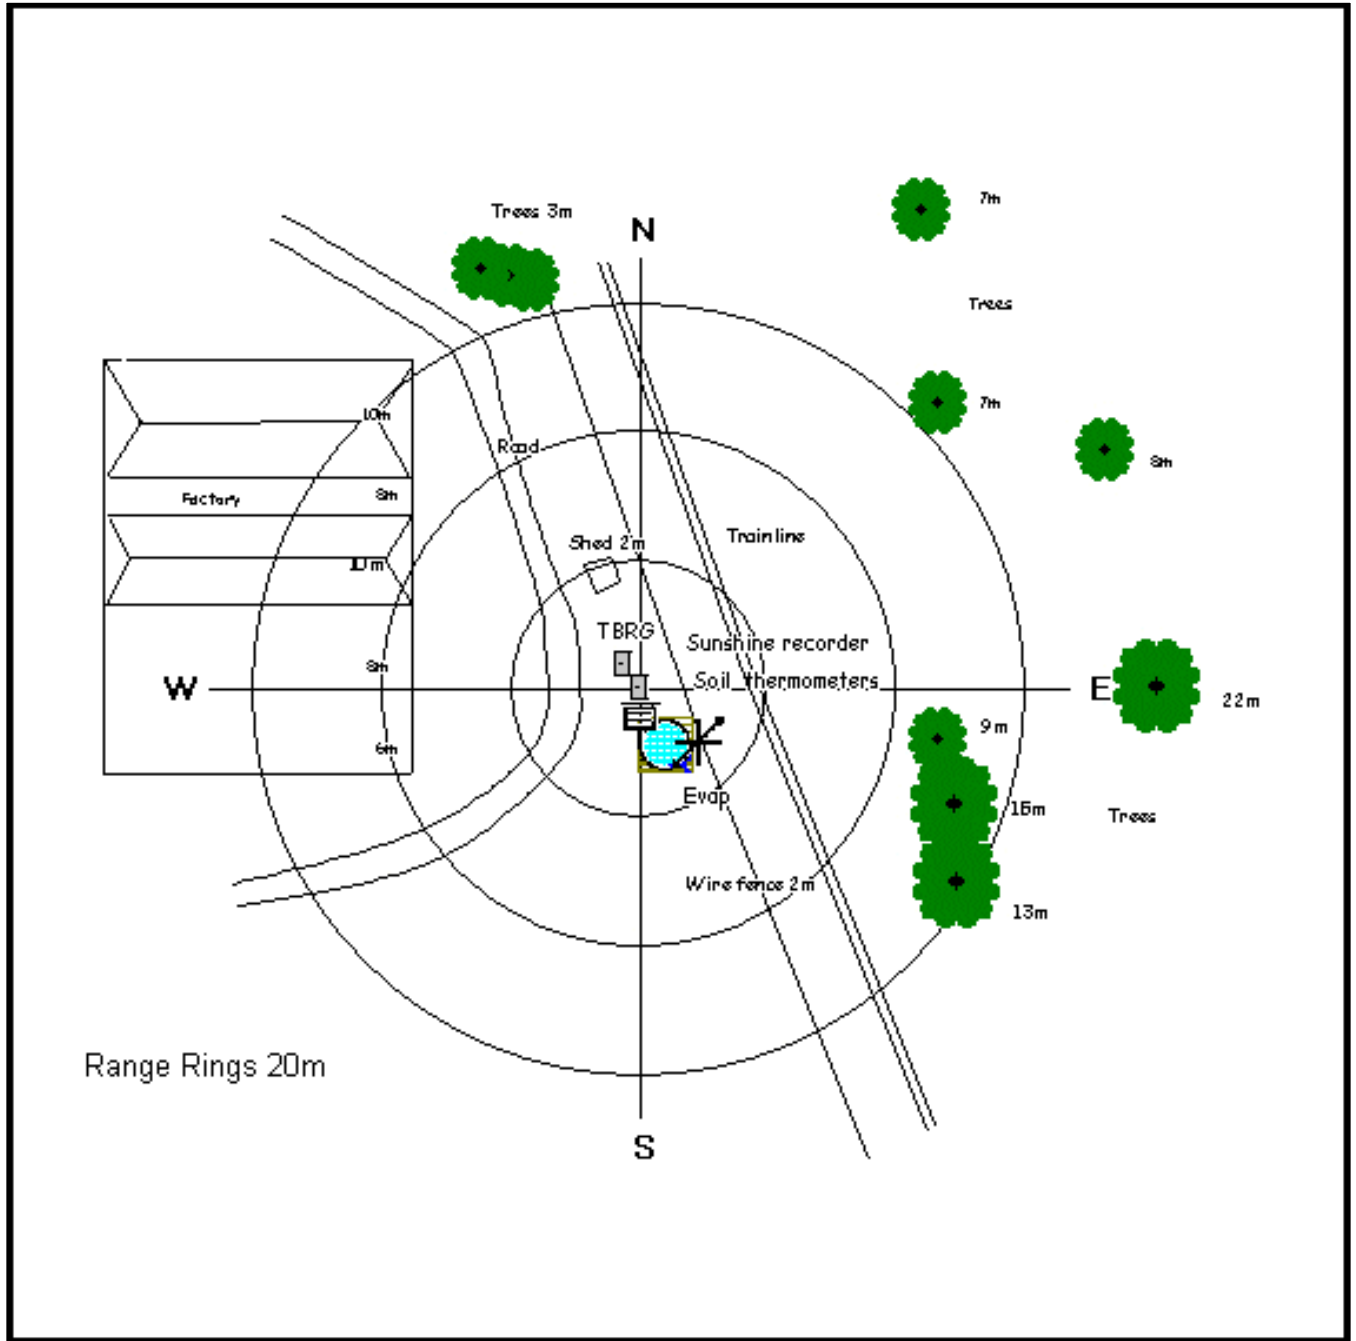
Trees 3m

N

7m

Trees

7m

8m

10m

Road

Factory

8m

Trainline

Shed 2m

10m

TBRG

Sunshine recorder

W

8m

Soil thermometers

E

22m

9m

6m

Evap

16m

Trees

Wire fence 2m

13m

Range Rings 20m

S